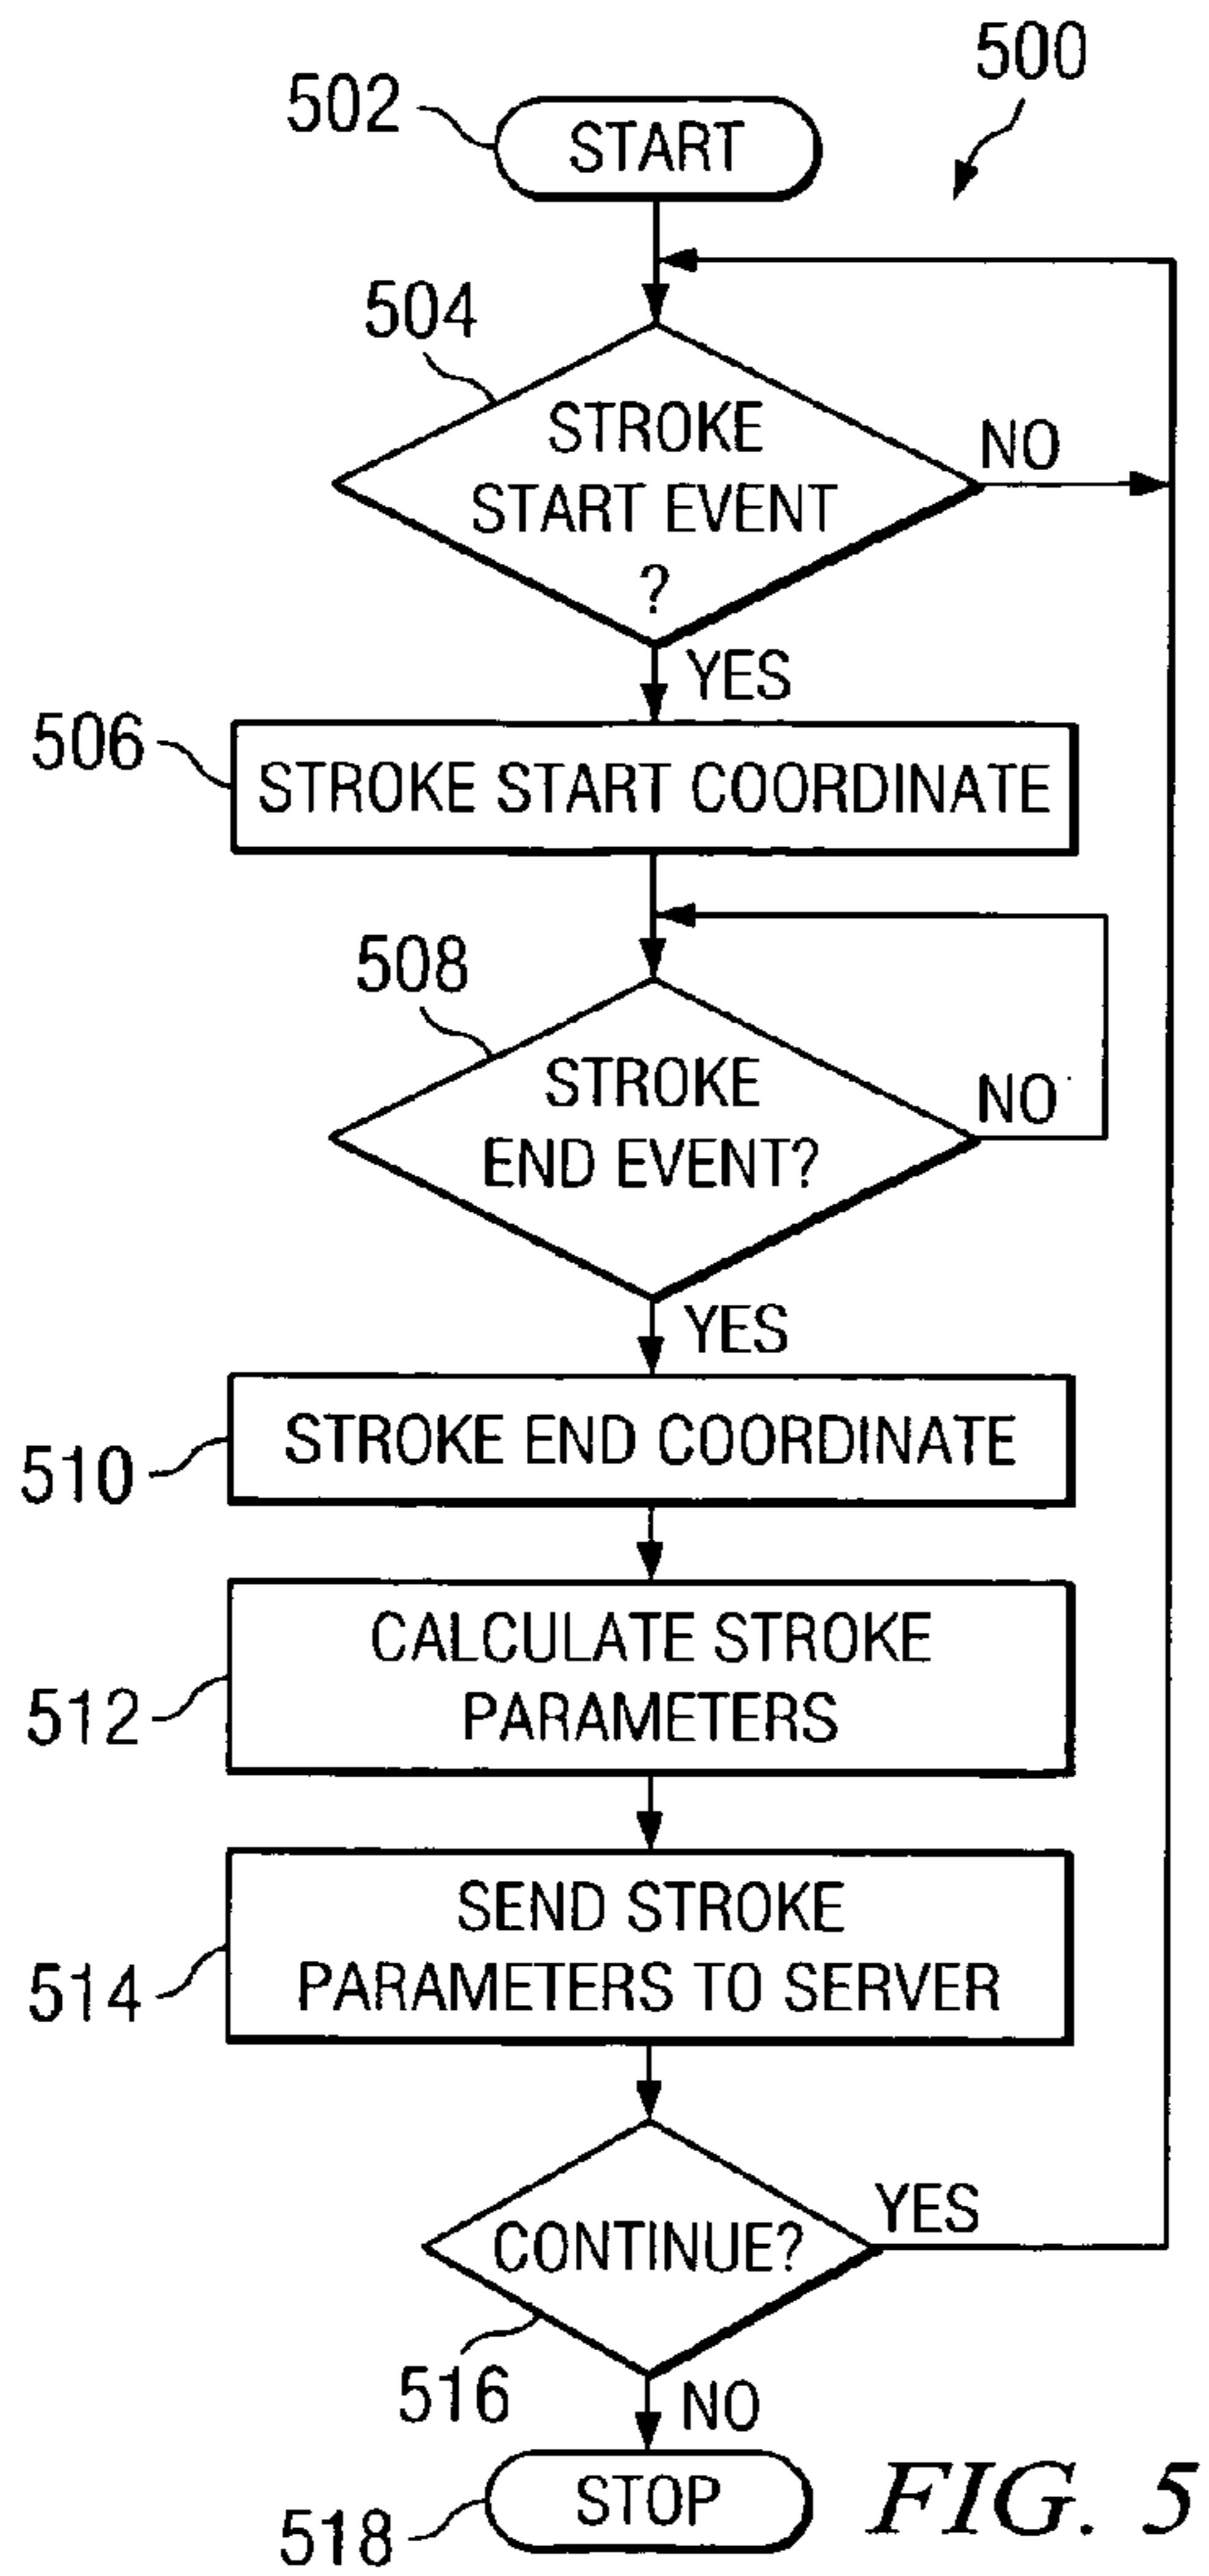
500

502 START

504 STROKE START EVENT ?

NO

YES

506 STROKE START COORDINATE

508 STROKE END EVENT?

NO

YES

510 STROKE END COORDINATE

512 CALCULATE STROKE PARAMETERS

514 SEND STROKE PARAMETERS TO SERVER

CONTINUE?

YES

516

NO

518 STOP

FIG. 5